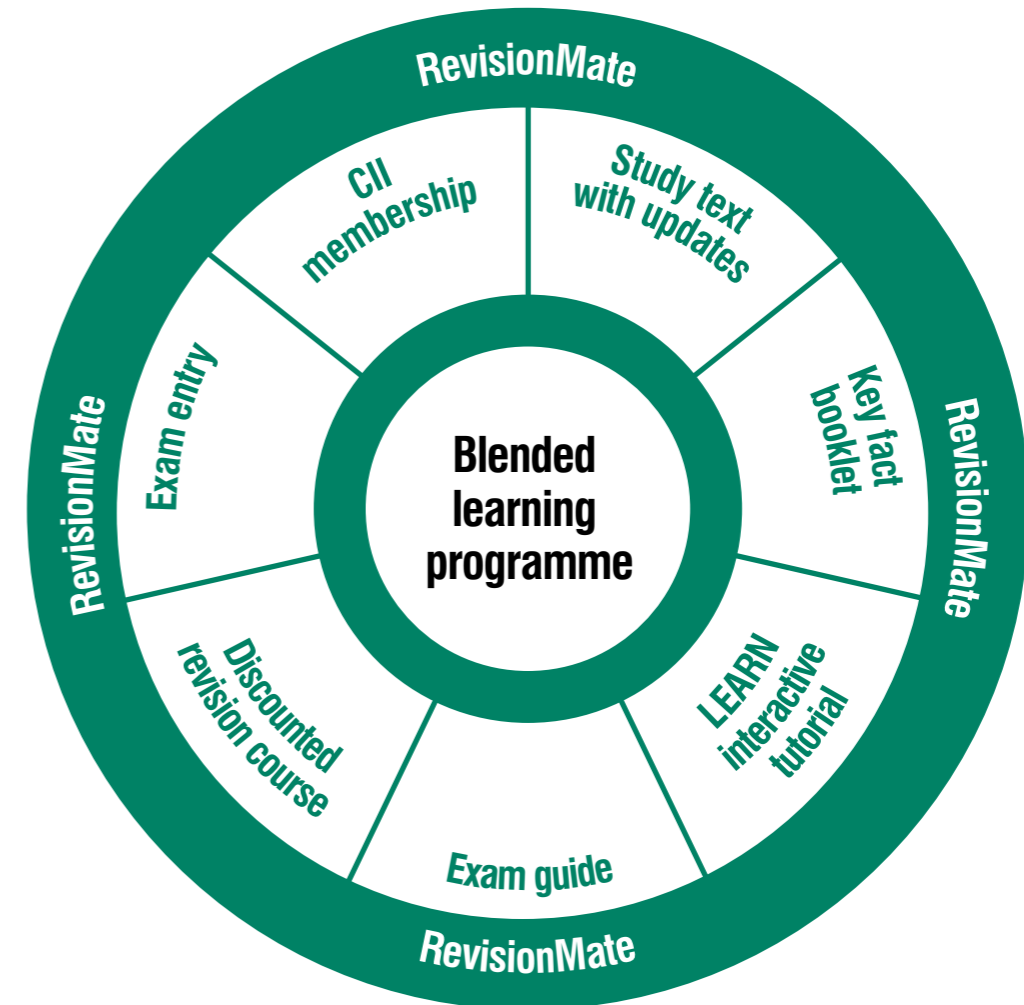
RevisionMate

CII membership

Study text with updates

Key fact booklet

RevisionMate

LEARN interactive tutorial

Exam guide

RevisionMate

Discounted revision course

Exam entry

RevisionMate

Blended learning programme